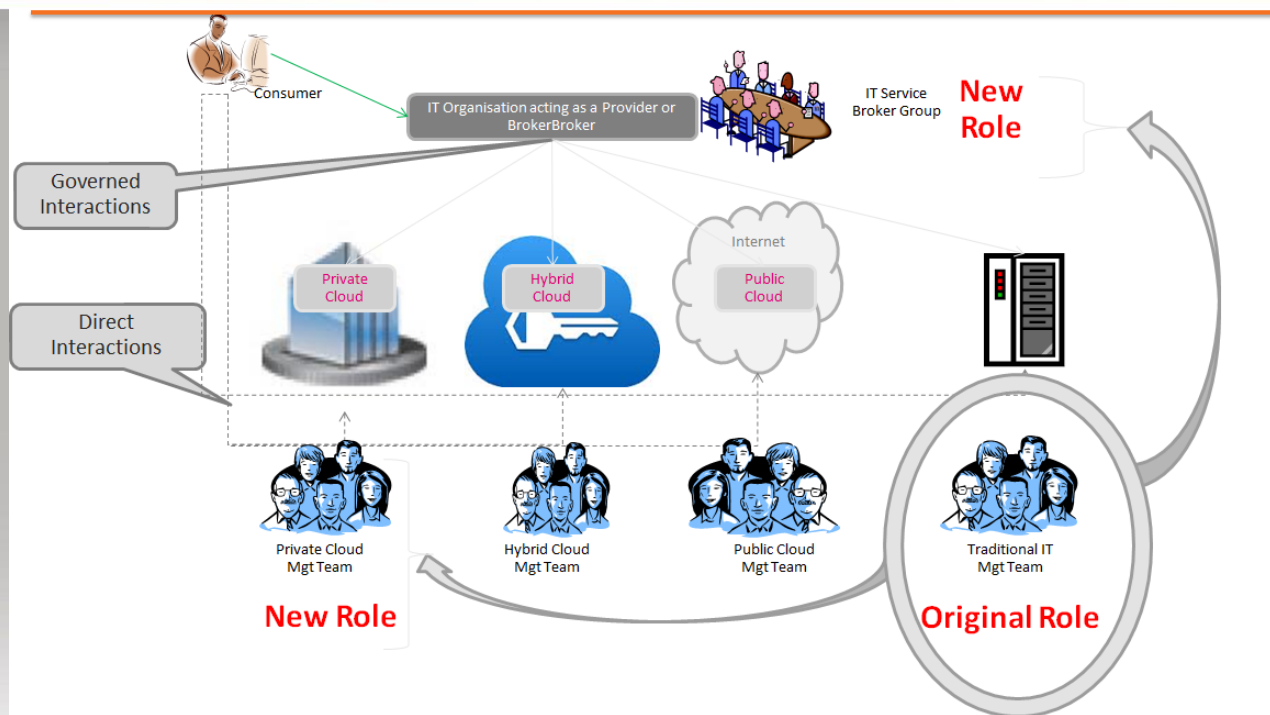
Consumer

IT Organisation acting as a Provider or BrokerBroker

IT Service Broker Group

New Role

Governed Interactions

Internet

Private Cloud

Hybrid Cloud

Public Cloud

Direct Interactions

Private Cloud Mgt Team

Hybrid Cloud Mgt Team

Public Cloud Mgt Team

Traditional IT Mgt Team

New Role

Original Role